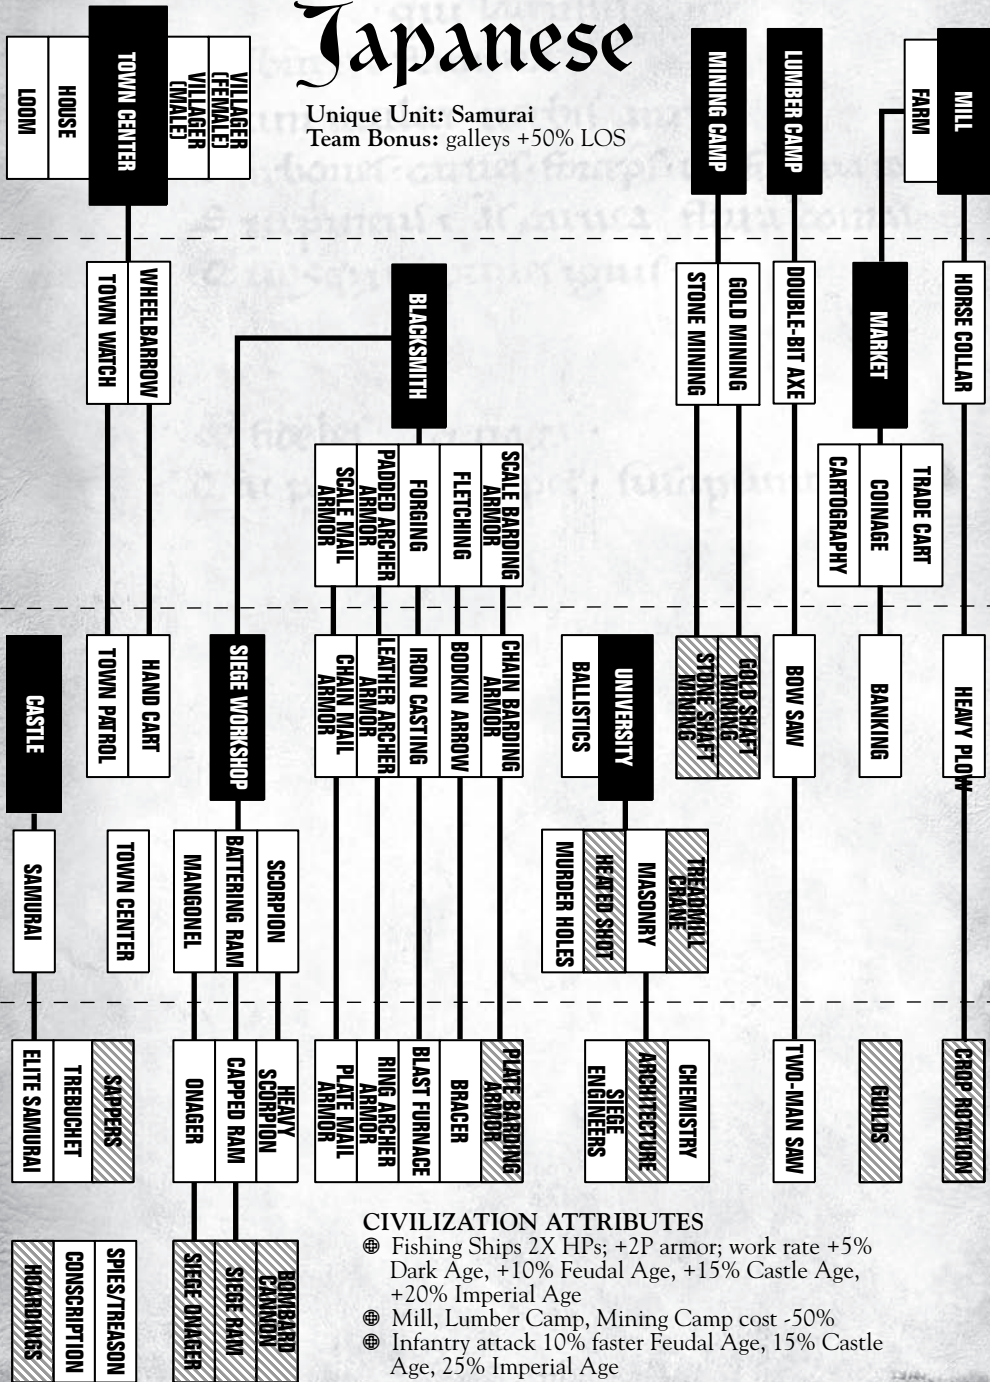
Japanese

Unique Unit: Samurai
Team Bonus: galleys +50% LOS

TOWN CENTER
VILLAGER (FEMALE)
VILLAGER (MALE)
HOUSE
LOOM

WHEELBARROW
TOWN WATCH

HAND CART
TOWN PATROL

CASTLE
SAMURAI

TOWN CENTER

ELITE SAMURAI
TREBUCHET
SAPPERS

SPIES/TREASON
CONSCRIPTION
HOARDINGS

SIEGE WORKSHOP
SCORPION
BATTERING RAM
MANGONEL

HEAVY SCORPION
CAPPED RAM
ONAGER

BOMBARD CANNON
SIEGE RAM
SIEGE ONAGER

BLACKSMITH
SCALE BARDING ARMOR
FLETCHING
FORGING
PADDED ARCHER ARMOR
SCALE MAIL ARMOR

CHAIN BARDING ARMOR
BODKIN ARROW
IRON CASTING
LEATHER ARCHER ARMOR
CHAIN MAIL ARMOR

PLATE BARDING ARMOR
BRACER
BLAST FURNACE
RING ARCHER ARMOR
PLATE MAIL ARMOR

UNIVERSITY
BALLISTICS
TREADMILL CRANE
MASONRY
HEATED SHOT
MURDER HOLES

CHEMISTRY
ARCHITECTURE
SIEGE ENGINEERS

MINING CAMP
GOLD MINING
STONE MINING
GOLD SHAFT MINING
STONE SHAFT MINING

LUMBER CAMP
DOUBLE-BIT AXE
BOW SAW
TWO-MAN SAW

MARKET
TRADE CART
COINAGE
CARTOGRAPHY
BANKING
GUILDS

MILL
FARM
HORSE COLLAR
HEAVY PLOW
CROP ROTATION

CIVILIZATION ATTRIBUTES
⊕ Fishing Ships 2X HPs; +2P armor; work rate +5% Dark Age, +10% Feudal Age, +15% Castle Age, +20% Imperial Age
⊕ Mill, Lumber Camp, Mining Camp cost -50%
⊕ Infantry attack 10% faster Feudal Age, 15% Castle Age, 25% Imperial Age